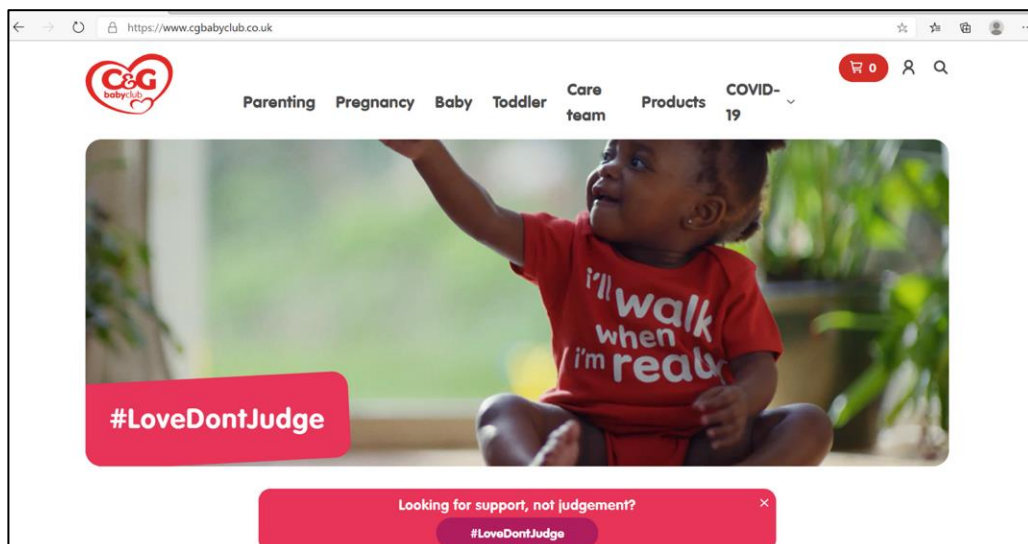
https://www.cgbabyclub.co.uk

C&G babyclub

Parenting Pregnancy Baby Toddler Care team Products COVID-19

0

i'll walk when i'm read

#LoveDontJudge

Looking for support, not judgement?

×

#LoveDontJudge